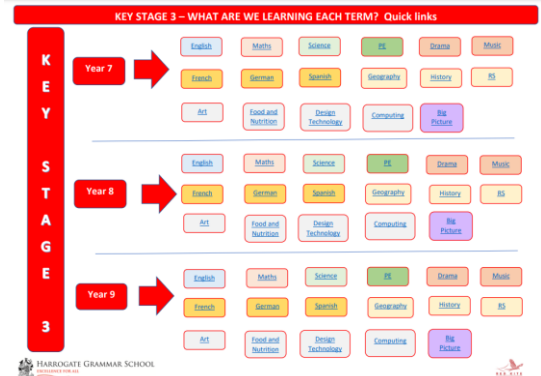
KEY STAGE 3 – WHAT ARE WE LEARNING EACH TERM? Quick links

K E Y S T A G E 3

Year 7

English Maths Science PE Drama Music

French German Spanish Geography History RS

Art Food and Nutrition Design Technology Computing Big Picture

Year 8

English Maths Science PE Drama Music

French German Spanish Geography History RS

Art Food and Nutrition Design Technology Computing Big Picture

Year 9

English Maths Science PE Drama Music

French German Spanish Geography History RS

Art Food and Nutrition Design Technology Computing Big Picture

HARROGATE GRAMMAR SCHOOL
EXCELLENCE FOR ALL

RED KITE